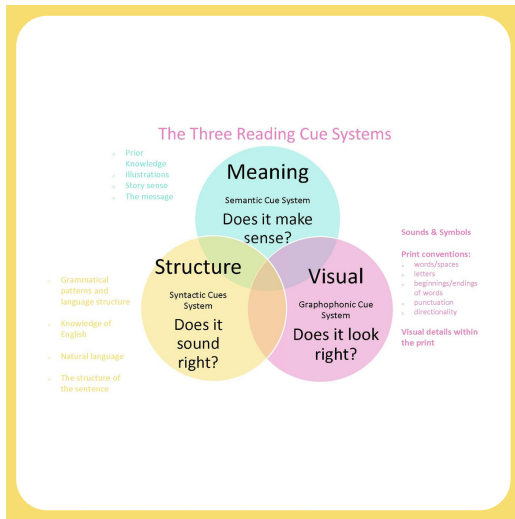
The Three Reading Cue Systems

- Prior Knowledge
- Illustrations
- Story sense
- The message

Meaning

Semantic Cue System

Does it make sense?

Structure

Syntactic Cues System

Does it sound right?

Visual

Graphophonic Cue System

Does it look right?

- Grammatical patterns and language structure
- Knowledge of English
- Natural language
- The structure of the sentence

Sounds & Symbols

Print conventions:
- words/spaces
- letters
- beginnings/endings of words
- punctuation
- directionality

Visual details within the print